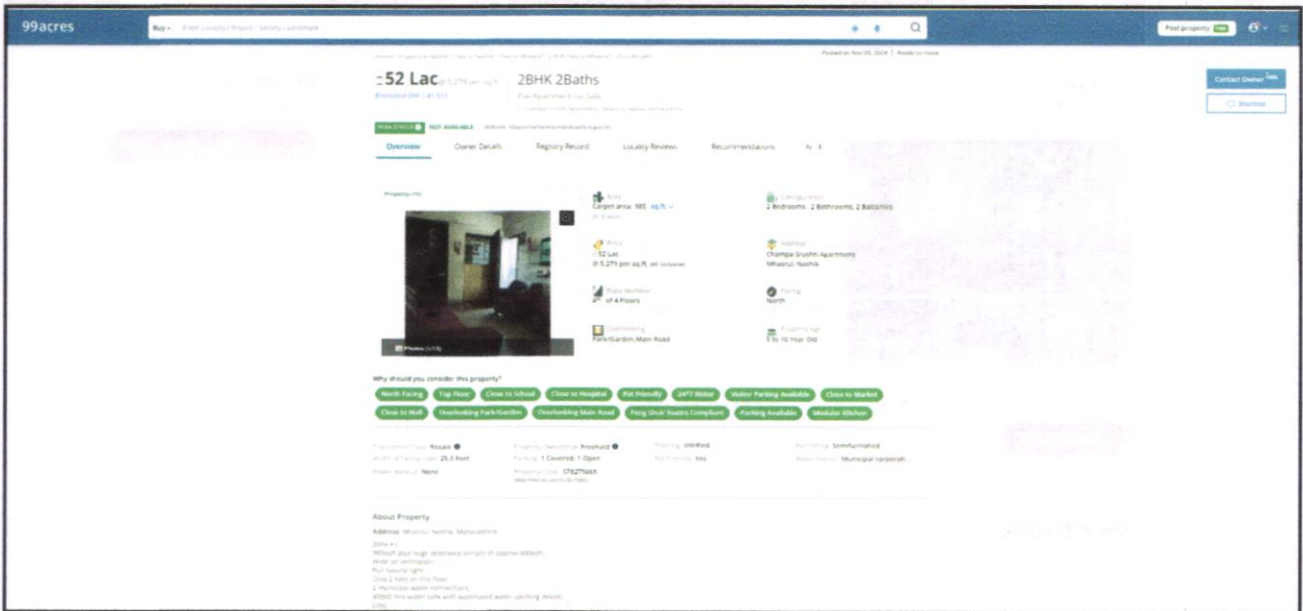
99acres

Buy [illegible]

Post property FREE

₹52 Lac @ 5,279 per sq.ft.

2BHK 2Baths

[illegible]

Contact Owner

Shortlist

NOT AVAILABLE

Overview Owner Details Registry Record Locality Reviews Recommendations

Area
Carpet area: 985 sq.ft.

Configuration
2 Bedrooms, 2 Bathrooms, 2 Balconies

Price
₹52 Lac
@ 5,279 per sq.ft.

Address
Champa Srushti Apartment
Mhasrul, Nashik

Floor Number
4th of 4 Floors

Facing
North

Overlooking
Park/Garden, Main Road

Property Age
5 to 10 Year Old

Photos

Why should you consider this property?

North Facing Top Floor Close to School Close to Hospital Pet Friendly 24*7 Water Visitor Parking Available Close to Market Close to Mall Overlooking Park/Garden Overlooking Main Road Feng Shui/Vaastu Compliant Parking Available Modular Kitchen

Transaction Type: Resale
Property Ownership: Freehold
Flooring: Vitrified
Furnishing: Semifurnished
Width of facing road: 25.0 Feet
Parking: 1 Covered, 1 Open
Pet friendly: Yes
Water Source: Municipal corporati...
Power Backup: None
Property Code: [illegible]

About Property

Address: Mhasrul, Nashik, Maharashtra

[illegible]